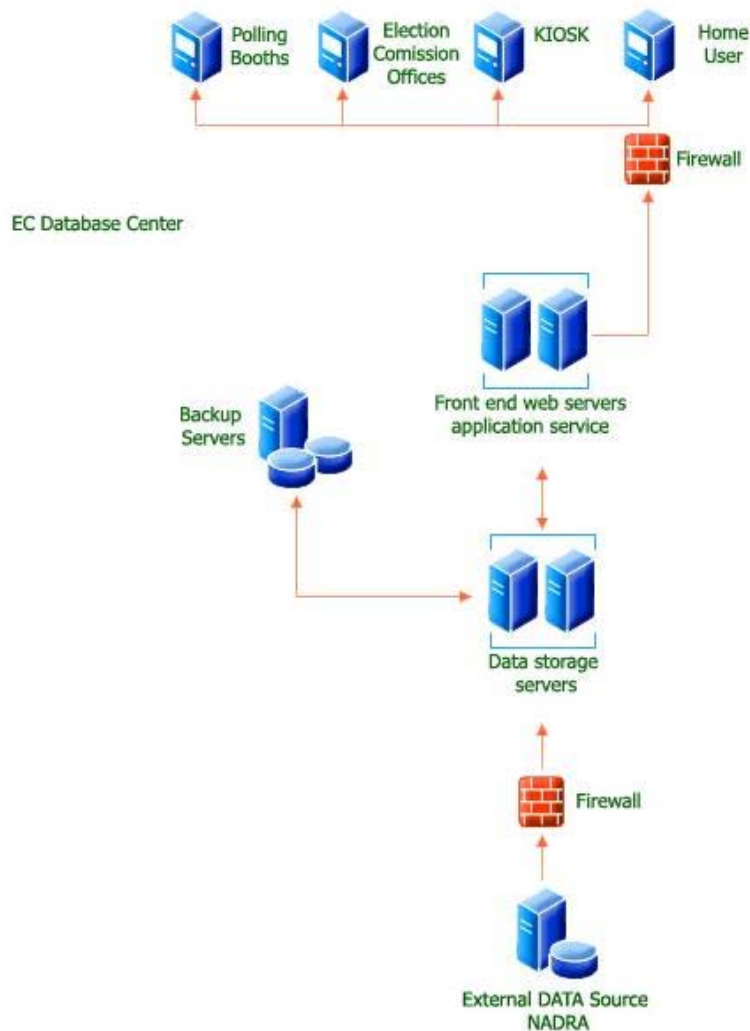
Polling Booths

Election Comission Offices

KIOSK

Home User

Firewall

EC Database Center

Front end web servers application service

Backup Servers

Data storage servers

Firewall

External DATA Source NADRA